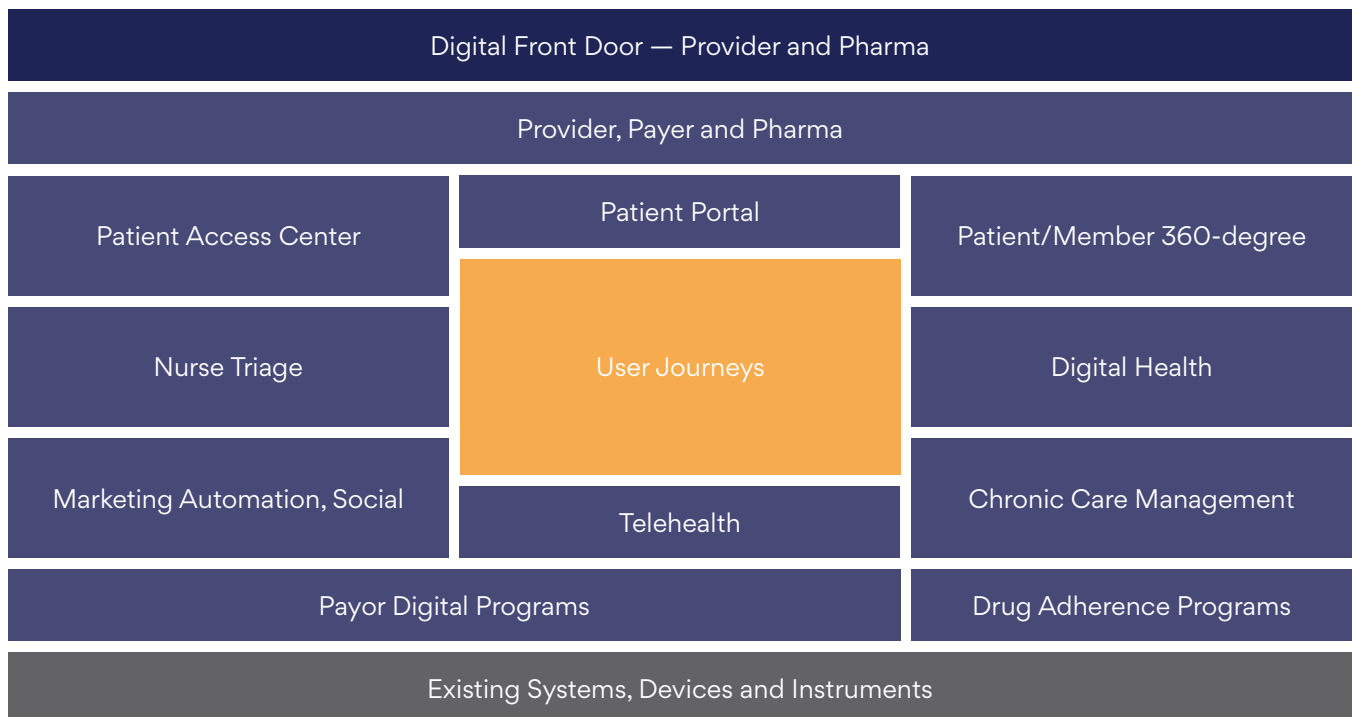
Digital Front Door — Provider and Pharma

Provider, Payer and Pharma

Patient Access Center

Patient Portal

Patient/Member 360-degree

Nurse Triage

User Journeys

Digital Health

Marketing Automation, Social

Telehealth

Chronic Care Management

Payor Digital Programs

Drug Adherence Programs

Existing Systems, Devices and Instruments